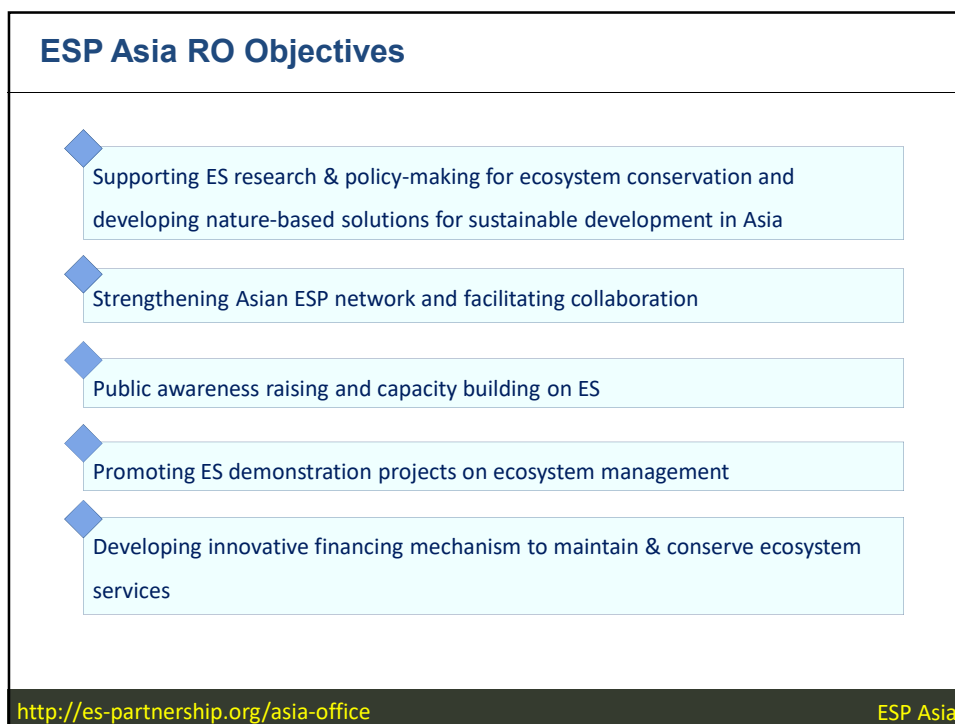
ESP Asia RO Objectives

Supporting ES research & policy-making for ecosystem conservation and developing nature-based solutions for sustainable development in Asia

Strengthening Asian ESP network and facilitating collaboration

Public awareness raising and capacity building on ES

Promoting ES demonstration projects on ecosystem management

Developing innovative financing mechanism to maintain & conserve ecosystem services

http://es-partnership.org/asia-office

ESP Asia